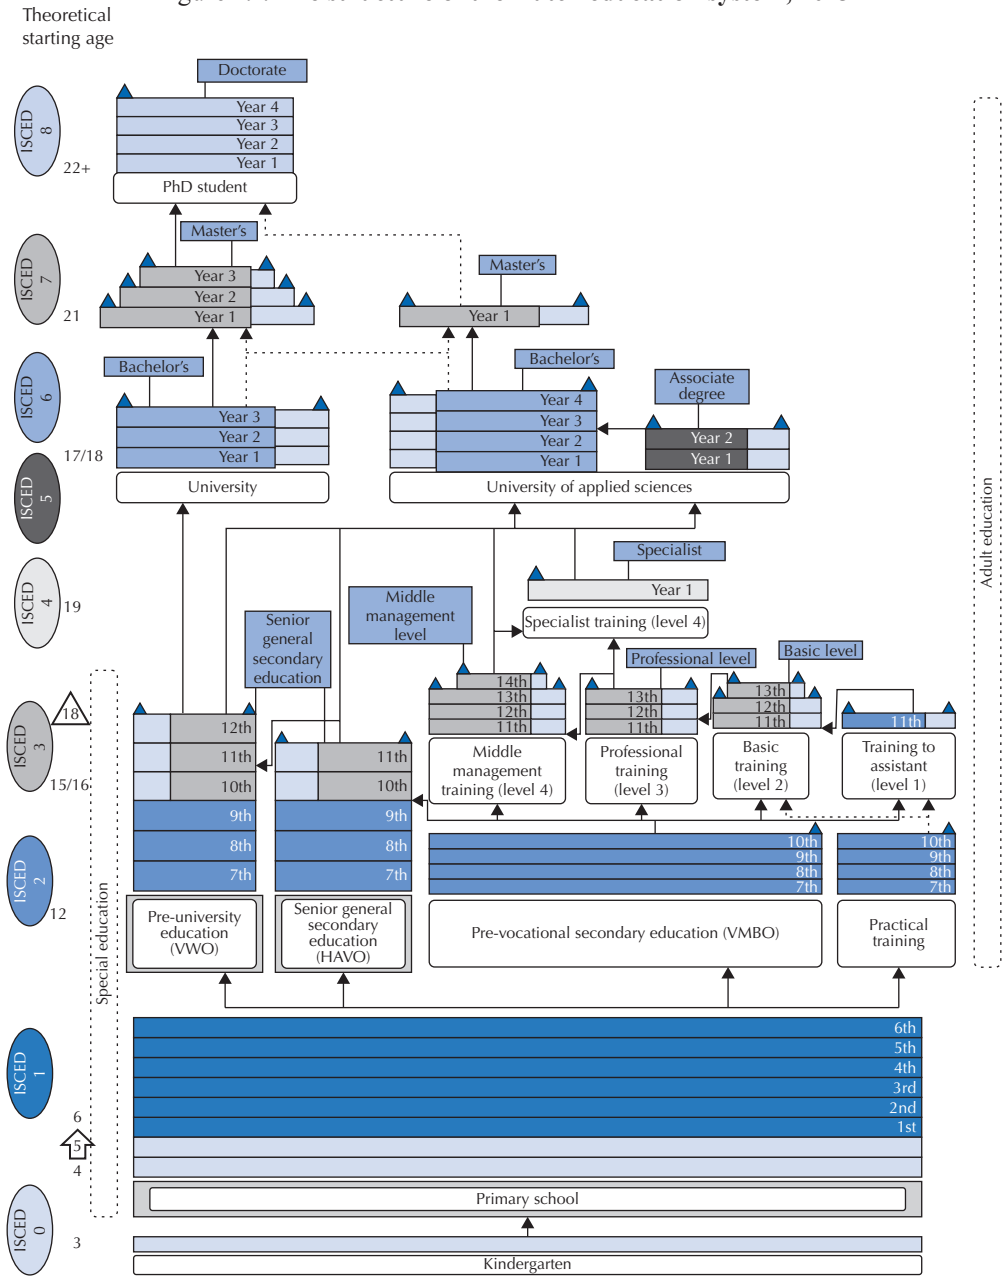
Theoretical starting age

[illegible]

ISCED 8
22+
Doctorate
Year 4
Year 3
Year 2
Year 1
PhD student

ISCED 7
21
Master's
Year 3
Year 2
Year 1
Master's
Year 1

ISCED 6
17/18
Bachelor's
Year 3
Year 2
Year 1
University
Bachelor's
Year 4
Year 3
Year 2
Year 1
Associate degree
Year 2
Year 1
University of applied sciences

ISCED 5

ISCED 4
19
Specialist
Year 1
Specialist training (level 4)

Middle management level
Senior general secondary education
Professional level
Basic level

ISCED 3
18
15/16
12th
11th
10th
11th
10th
14th
13th
12th
11th
13th
12th
11th
13th
12th
11th
11th
Middle management training (level 4)
Professional training (level 3)
Basic training (level 2)
Training to assistant (level 1)

ISCED 2
12
9th
8th
7th
9th
8th
7th
10th
9th
8th
7th
10th
9th
8th
7th
Pre-university education (VWO)
Senior general secondary education (HAVO)
Pre-vocational secondary education (VMBO)
Practical training

Special education

ISCED 1
6
5
4
6th
5th
4th
3rd
2nd
1st
Primary school

ISCED 0
3
Kindergarten

Adult education